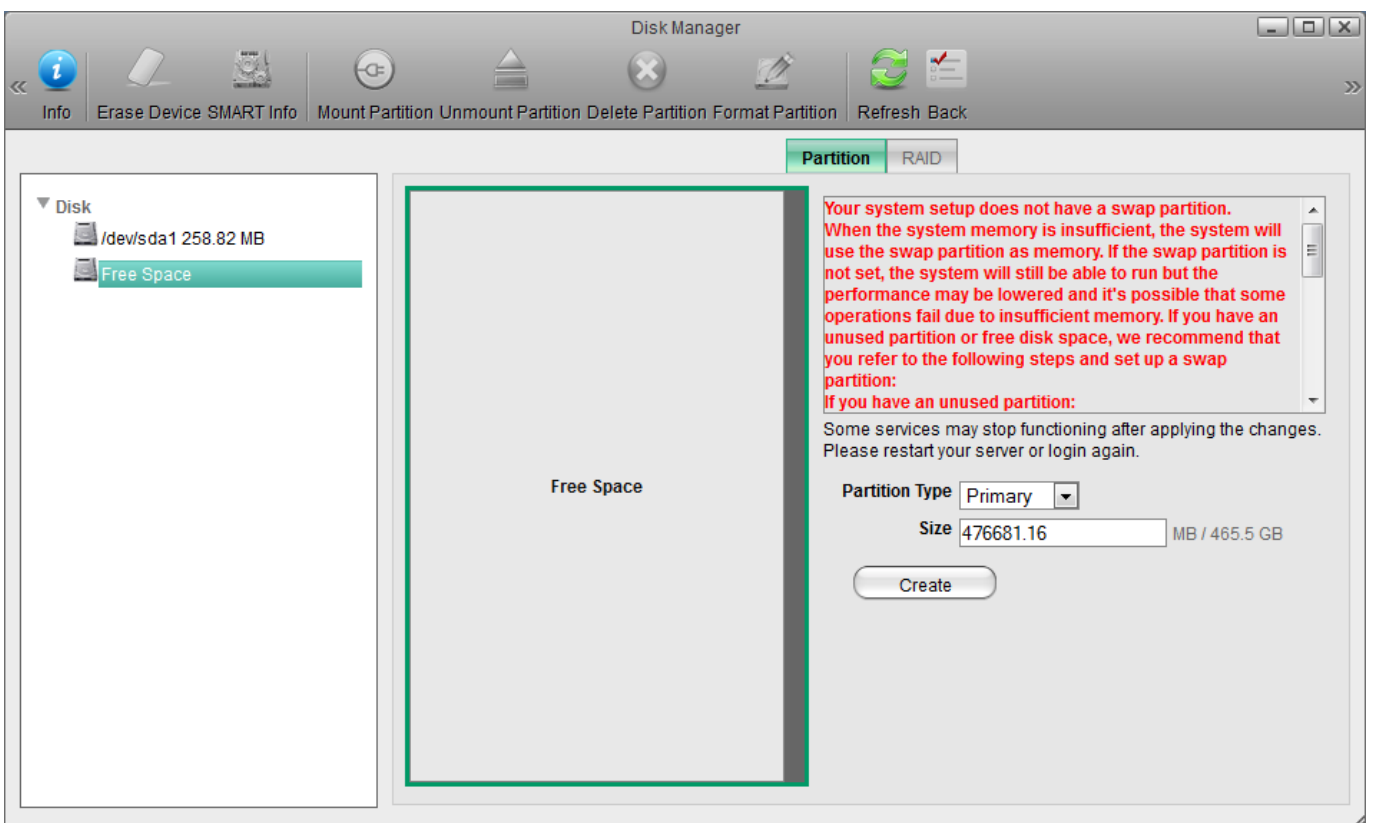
Disk Manager

Info Erase Device SMART Info Mount Partition Unmount Partition Delete Partition Format Partition Refresh Back

Partition RAID

Disk
/dev/sda1 258.82 MB
Free Space

Free Space

Your system setup does not have a swap partition. When the system memory is insufficient, the system will use the swap partition as memory. If the swap partition is not set, the system will still be able to run but the performance may be lowered and it's possible that some operations fail due to insufficient memory. If you have an unused partition or free disk space, we recommend that you refer to the following steps and set up a swap partition:
If you have an unused partition:

Some services may stop functioning after applying the changes. Please restart your server or login again.

Partition Type Primary

Size 476681.16 MB / 465.5 GB

Create